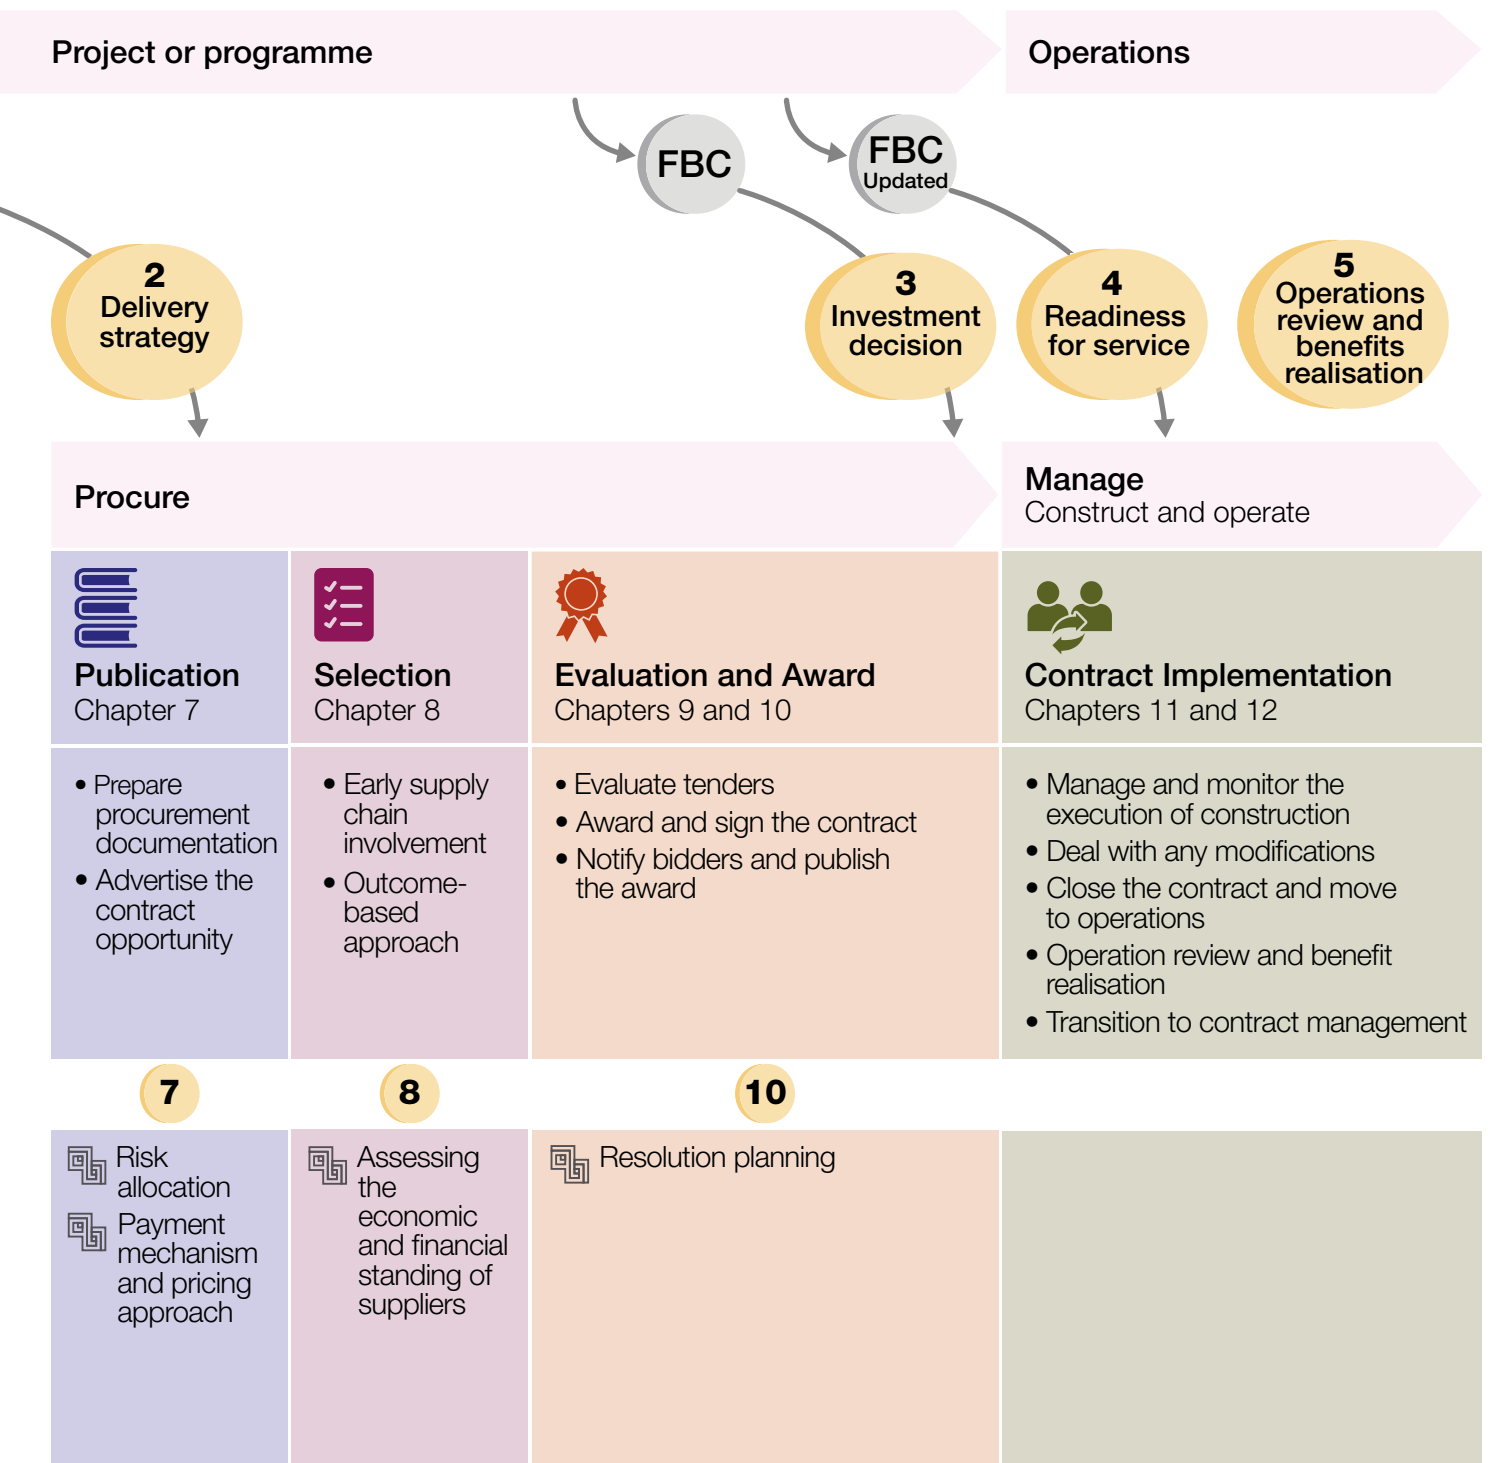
Project or programme

Operations

FBC

FBC
Updated

2
Delivery strategy

3
Investment decision

4
Readiness for service

5
Operations review and benefits realisation

Procure

Manage
Construct and operate

| Publication<br>Chapter 7 | Selection<br>Chapter 8 | Evaluation and Award<br>Chapters 9 and 10 | Contract Implementation<br>Chapters 11 and 12 |
|---|---|---|---|
| • Prepare procurement documentation<br>• Advertise the contract opportunity | • Early supply chain involvement<br>• Outcome-based approach | • Evaluate tenders<br>• Award and sign the contract<br>• Notify bidders and publish the award | • Manage and monitor the execution of construction<br>• Deal with any modifications<br>• Close the contract and move to operations<br>• Operation review and benefit realisation<br>• Transition to contract management |
| 7 | 8 | 10 | |
| Risk allocation<br>Payment mechanism and pricing approach | Assessing the economic and financial standing of suppliers | Resolution planning | |